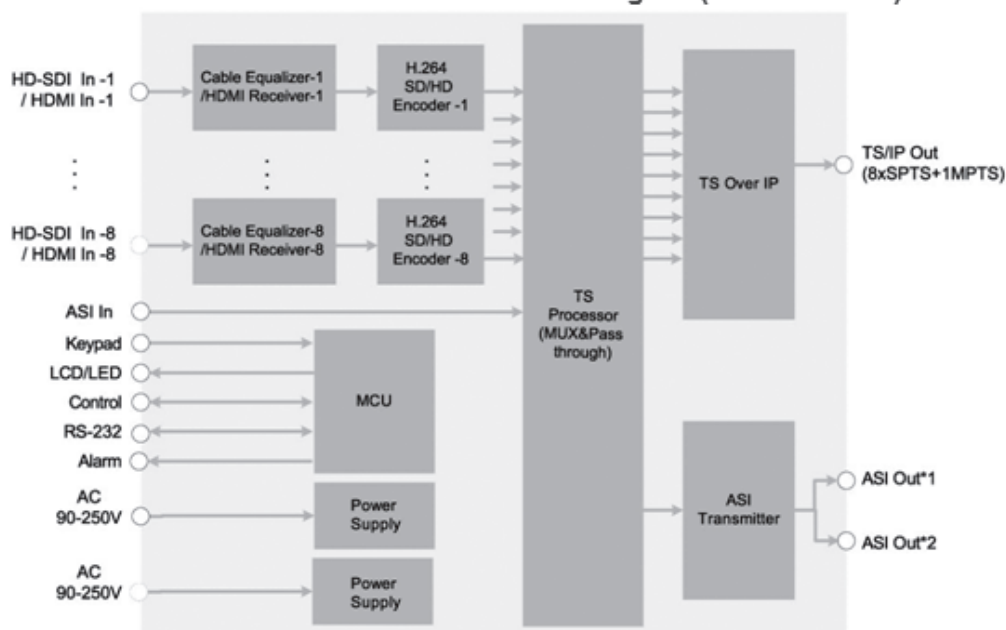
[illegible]

HD-SDI In -1 / HDMI In -1

Cable Equalizer-1 /HDMI Receiver-1

H.264 SD/HD Encoder -1

HD-SDI In -8 / HDMI In -8

Cable Equalizer-8 /HDMI Receiver-8

H.264 SD/HD Encoder -8

TS Processor (MUX&Pass through)

TS Over IP

TS/IP Out (8xSPTS+1MPTS)

ASI In

Keypad

LCD/LED

Control

RS-232

Alarm

MCU

AC 90-250V

Power Supply

AC 90-250V

Power Supply

ASI Transmitter

ASI Out*1

ASI Out*2